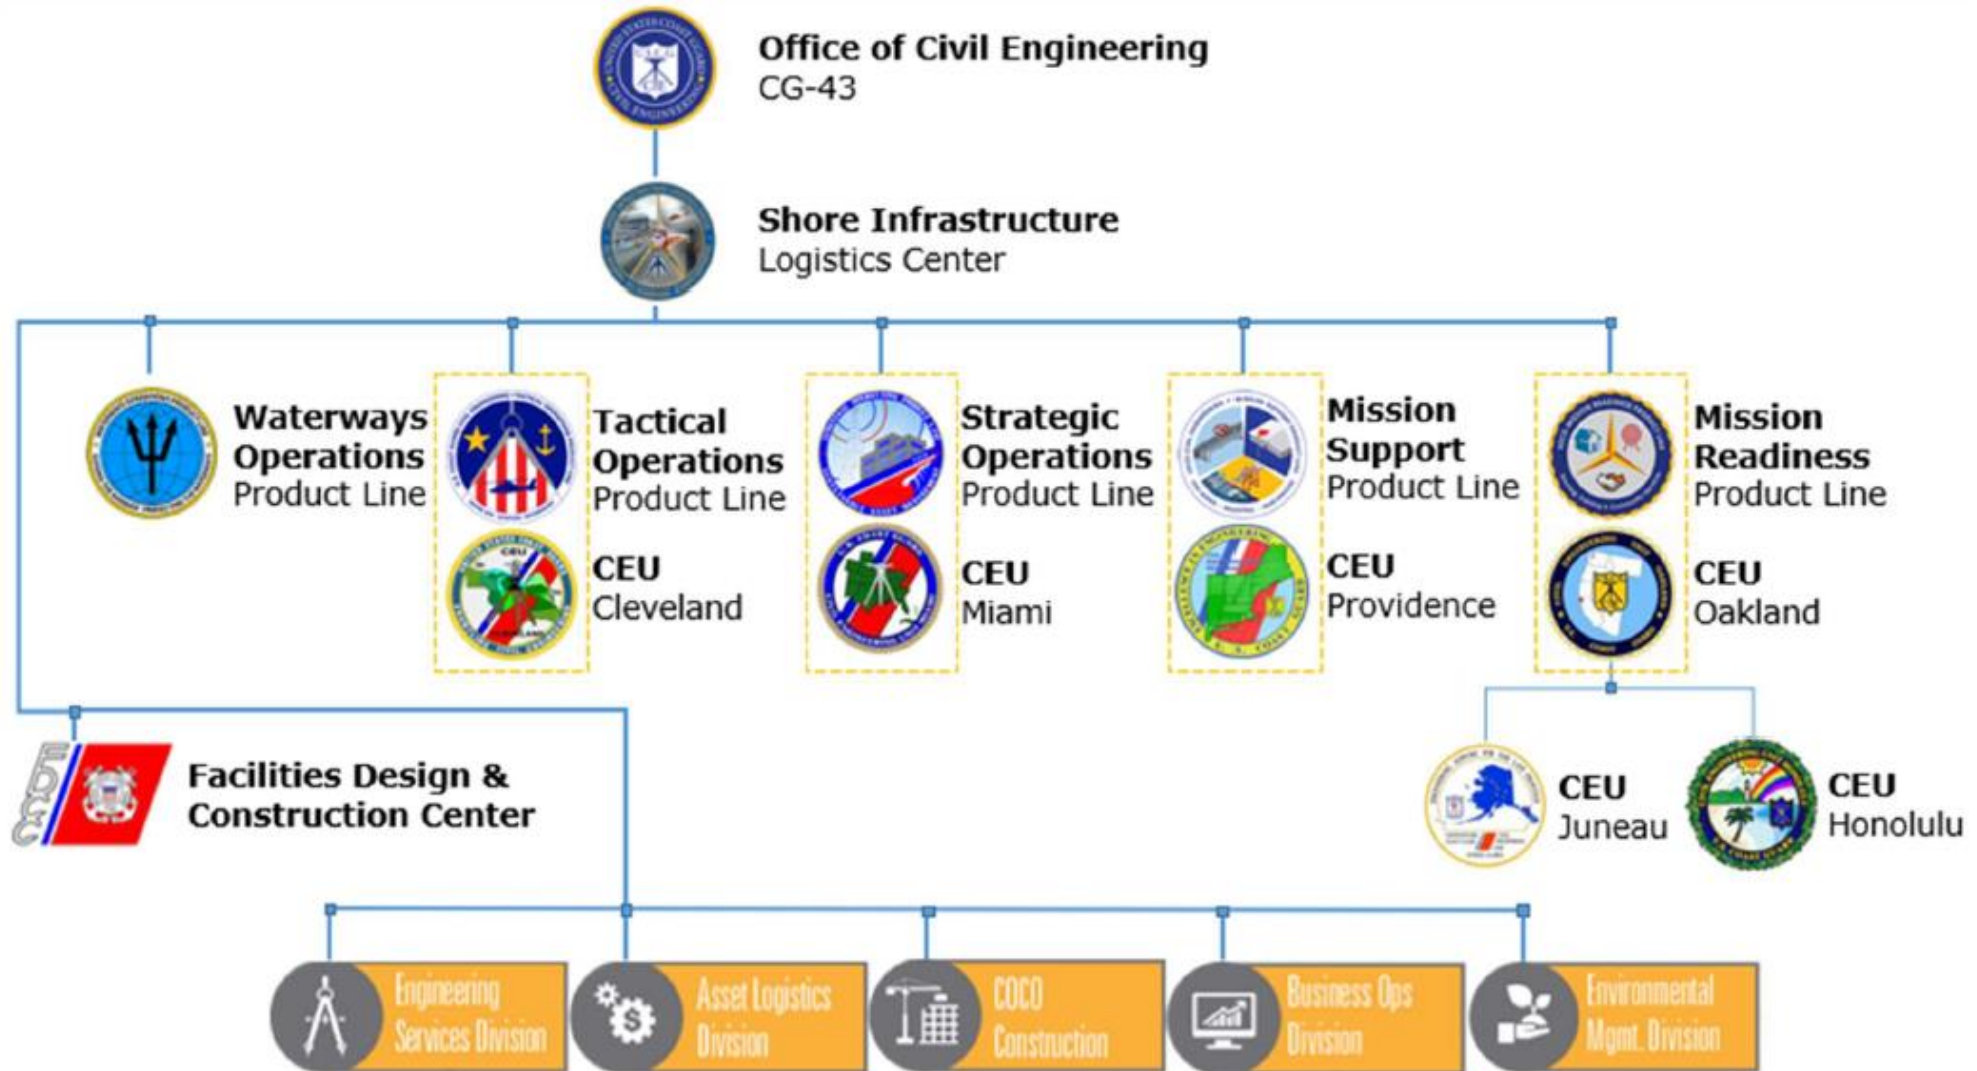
Office of Civil Engineering
CG-43

Shore Infrastructure
Logistics Center

Waterways Operations Product Line

Tactical Operations Product Line

CEU Cleveland

Strategic Operations Product Line

CEU Miami

Mission Support Product Line

CEU Providence

Mission Readiness Product Line

CEU Oakland

Facilities Design & Construction Center

CEU Juneau

CEU Honolulu

Engineering Services Division

Asset Logistics Division

COCO Construction

Business Ops Division

Environmental Mgmt. Division